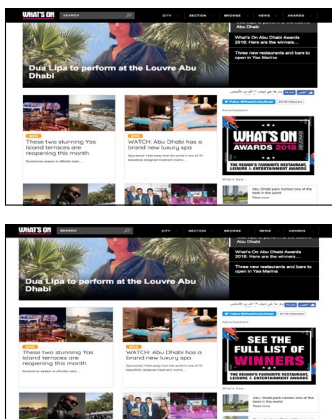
WHAT'S ON ABU DHABI

SEARCH

CITY SECTION BROWSE NEWS AWARDS

Dua Lipa to perform at the Louvre Abu Dhabi

What's On Abu Dhabi Awards 2018: Here are the winners...

Three new restaurants and bars to open in Yas Marina

These two stunning Yas Island terraces are reopening this month

WATCH: Abu Dhabi has a brand new luxury spa

WHAT'S ON AWARDS 2018

THE REGION'S FAVOURITE RESTAURANT, LEISURE & ENTERTAINMENT AWARDS

Abu Dhabi pair named one of the best in the world

WHAT'S ON ABU DHABI

SEARCH

CITY SECTION BROWSE NEWS AWARDS

Abu Dhabi

Dua Lipa to perform at the Louvre Abu Dhabi

What's On Abu Dhabi Awards 2018: Here are the winners...

Three new restaurants and bars to open in Yas Marina

These two stunning Yas Island terraces are reopening this month

WATCH: Abu Dhabi has a brand new luxury spa

SEE THE FULL LIST OF WINNERS

THE REGION'S FAVOURITE RESTAURANT, LEISURE & ENTERTAINMENT AWARDS

Abu Dhabi pair named one of the best in the world